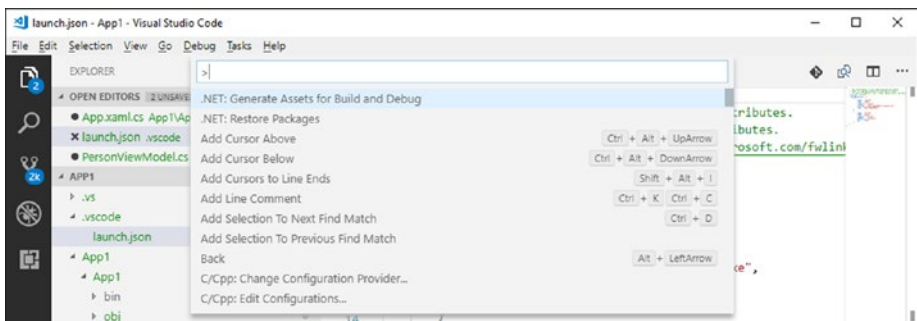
launch.json - App1 - Visual Studio Code

File Edit Selection View Go Debug Tasks Help

EXPLORER

OPEN EDITORS 2 UNSAVED

● App.xaml.cs App1\Ap

✕ launch.json .vscode

● PersonViewModel.cs

APP1

.vs

.vscode

launch.json

App1

App1

bin

obj

>

.NET: Generate Assets for Build and Debug

.NET: Restore Packages

Add Cursor Above Ctrl + Alt + UpArrow

Add Cursor Below Ctrl + Alt + DownArrow

Add Cursors to Line Ends Shift + Alt + I

Add Line Comment Ctrl + K Ctrl + C

Add Selection To Next Find Match Ctrl + D

Add Selection To Previous Find Match

Back Alt + LeftArrow

C/Cpp: Change Configuration Provider...

C/Cpp: Edit Configurations...

tributes.

ibutes.

rosoft.com/fwlink

e",